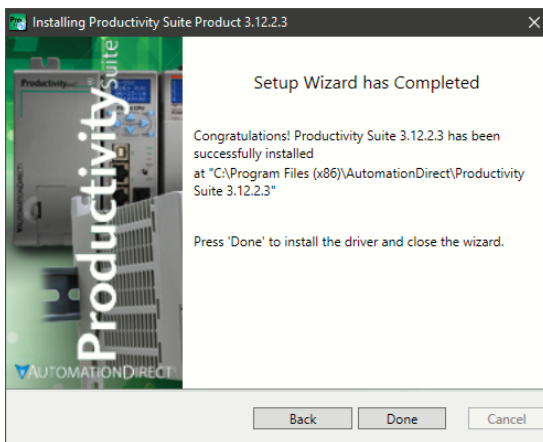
Installing Productivity Suite Product 3.12.2.3

Productivity Suite

Productivity

AUTOMATIONDIRECT

Setup Wizard has Completed

Congratulations! Productivity Suite 3.12.2.3 has been successfully installed at "C:\Program Files (x86)\AutomationDirect\Productivity Suite 3.12.2.3"

Press 'Done' to install the driver and close the wizard.

Back Done Cancel